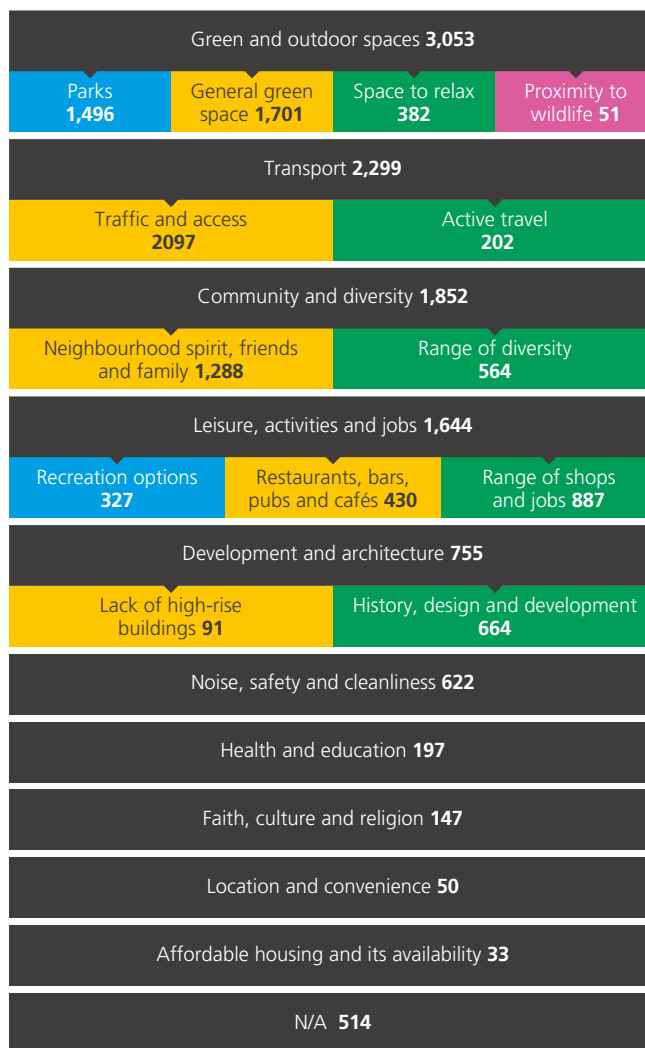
Green and outdoor spaces **3,053**

Parks **1,496**

General green space **1,701**

Space to relax **382**

Proximity to wildlife **51**

Transport **2,299**

Traffic and access **2097**

Active travel **202**

Community and diversity **1,852**

Neighbourhood spirit, friends and family **1,288**

Range of diversity **564**

Leisure, activities and jobs **1,644**

Recreation options **327**

Restaurants, bars, pubs and cafés **430**

Range of shops and jobs **887**

Development and architecture **755**

Lack of high-rise buildings **91**

History, design and development **664**

Noise, safety and cleanliness **622**

Health and education **197**

Faith, culture and religion **147**

Location and convenience **50**

Affordable housing and its availability **33**

N/A **514**